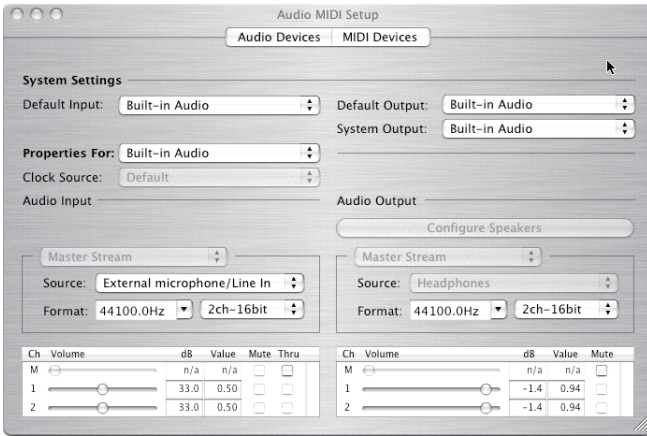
Audio MIDI Setup

Audio Devices MIDI Devices

System Settings

Default Input: Built-in Audio

Default Output: Built-in Audio

System Output: Built-in Audio

Properties For: Built-in Audio

Clock Source: Default

Audio Input

Audio Output

Configure Speakers

Master Stream

Source: External microphone/Line In

Format: 44100.0Hz 2ch-16bit

Master Stream

Source: Headphones

Format: 44100.0Hz 2ch-16bit

| Ch | Volume | dB | Value | Mute | Thru |
|---|---|---|---|---|---|
| M | | n/a | n/a | | |
| 1 | | 33.0 | 0.50 | | |
| 2 | | 33.0 | 0.50 | | |

| Ch | Volume | dB | Value | Mute |
|---|---|---|---|---|
| M | | n/a | n/a | |
| 1 | | -1.4 | 0.94 | |
| 2 | | -1.4 | 0.94 | |